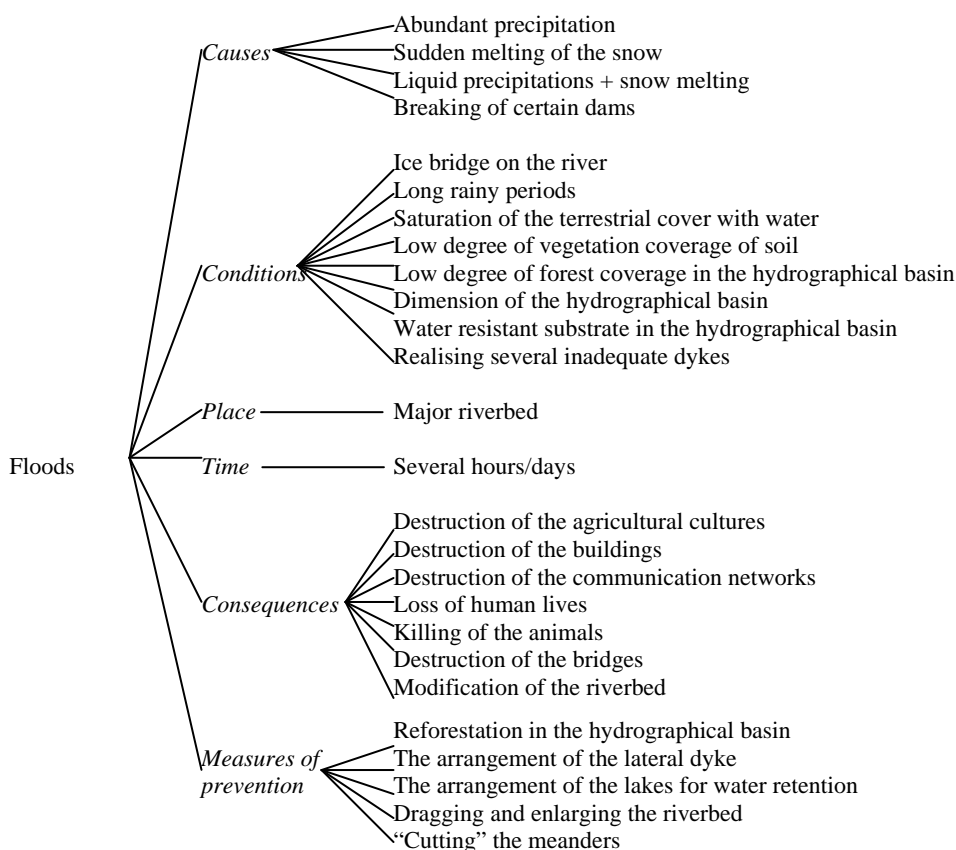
Floods

Causes
Abundant precipitation
Sudden melting of the snow
Liquid precipitations + snow melting
Breaking of certain dams

Conditions
Ice bridge on the river
Long rainy periods
Saturation of the terrestrial cover with water
Low degree of vegetation coverage of soil
Low degree of forest coverage in the hydrographical basin
Dimension of the hydrographical basin
Water resistant substrate in the hydrographical basin
Realising several inadequate dykes

Place
Major riverbed

Time
Several hours/days

Consequences
Destruction of the agricultural cultures
Destruction of the buildings
Destruction of the communication networks
Loss of human lives
Killing of the animals
Destruction of the bridges
Modification of the riverbed

Measures of prevention
Reforestation in the hydrographical basin
The arrangement of the lateral dyke
The arrangement of the lakes for water retention
Dragging and enlarging the riverbed
"Cutting" the meanders